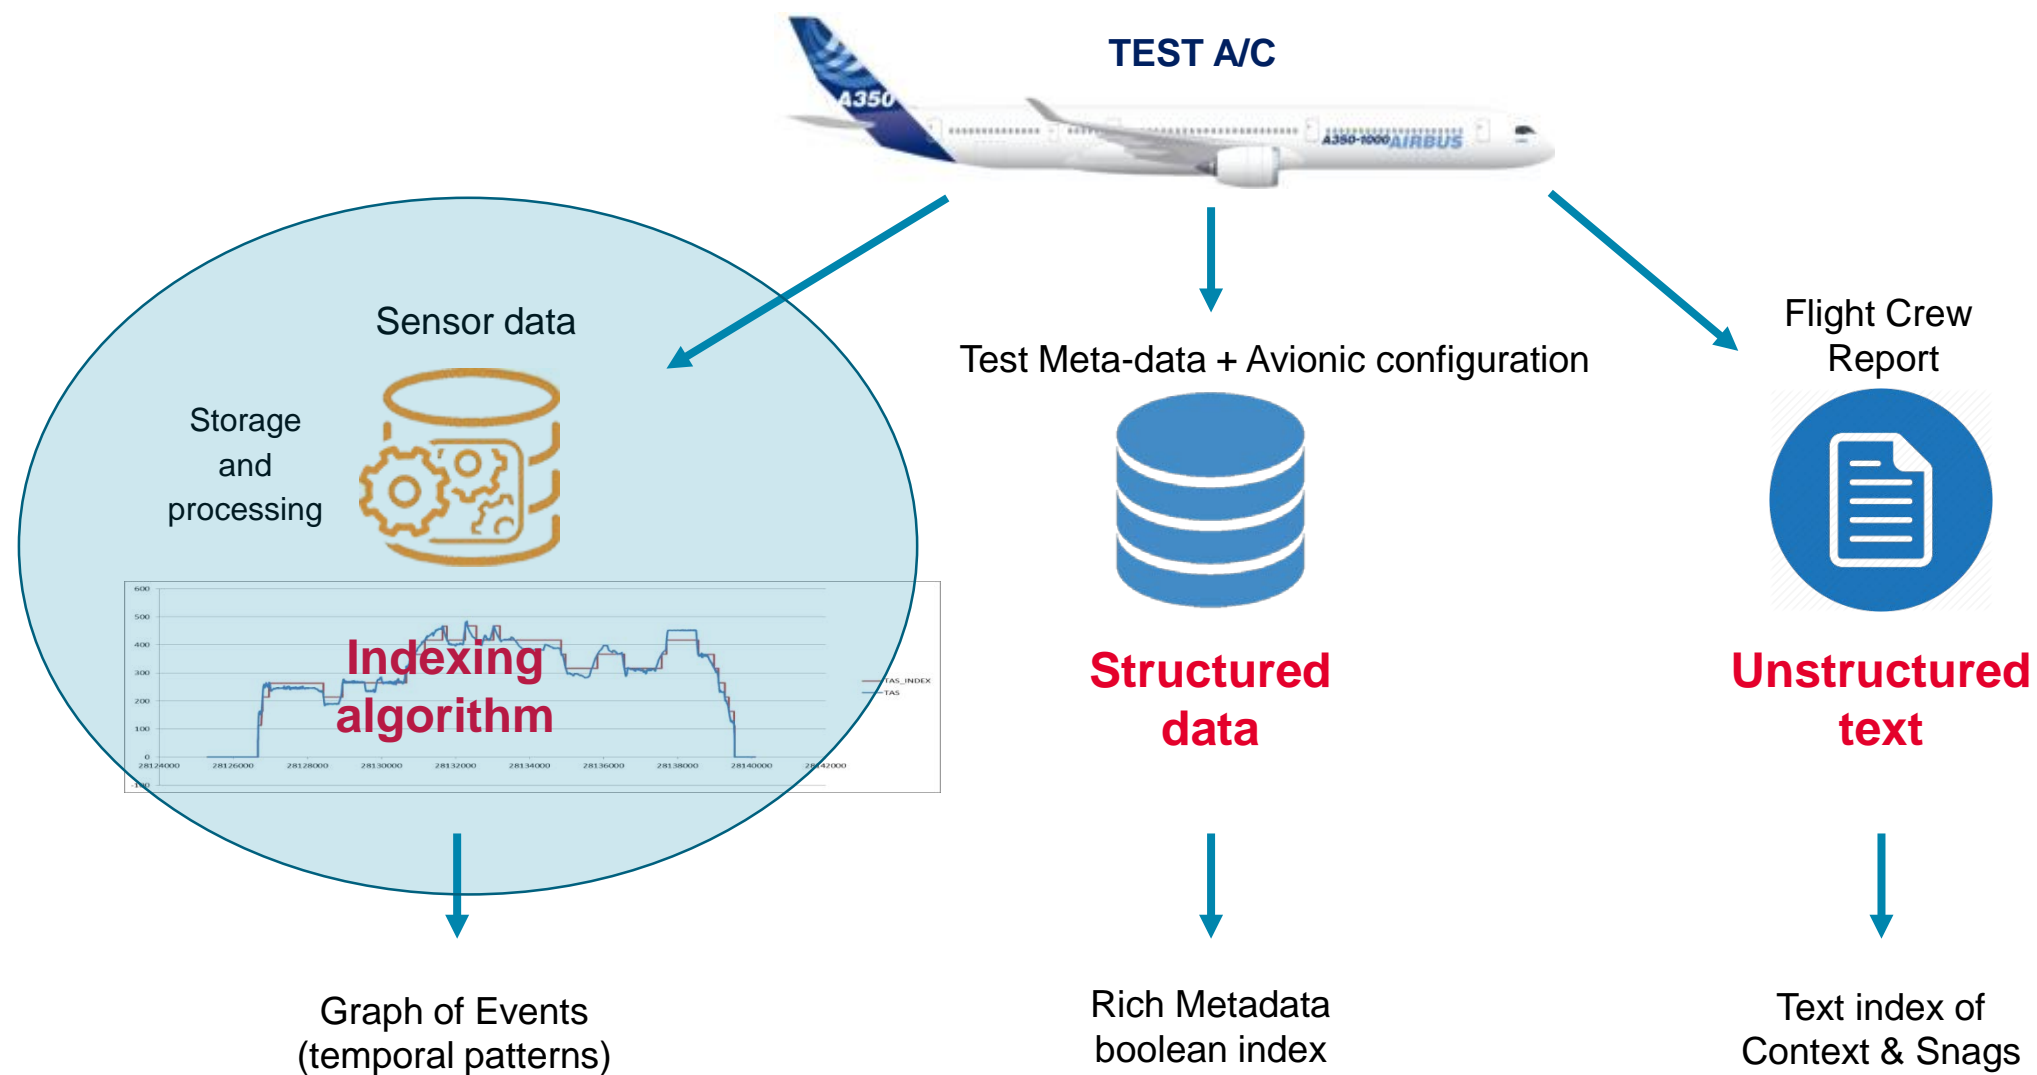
TEST A/C

A350

A350-1000 AIRBUS

Sensor data

Storage and processing

600
500
400
300
200
100
0
-100

28124000 28126000 28128000 28130000 28132000 28134000 28136000 28138000 28140000 28142000

TAS_INDEX
TAS

Indexing algorithm

Test Meta-data + Avionic configuration

Structured data

Flight Crew Report

Unstructured text

Graph of Events (temporal patterns)

Rich Metadata boolean index

Text index of Context & Snags